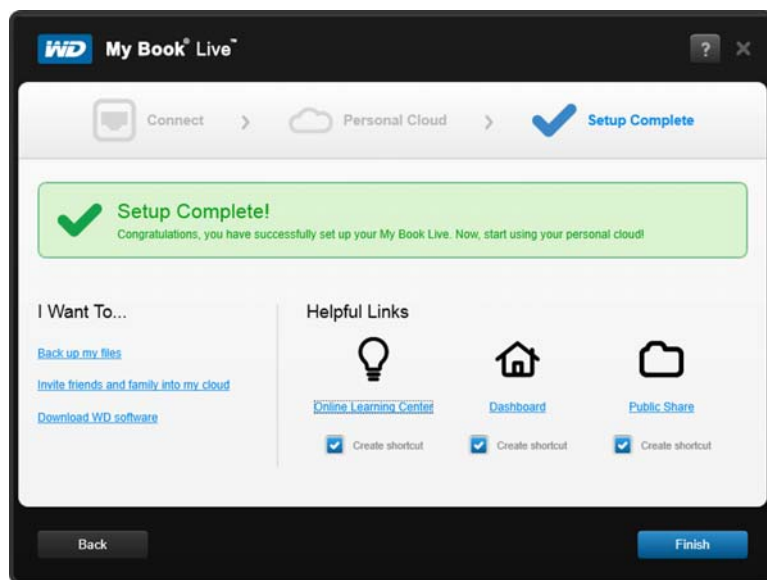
WD My Book® Live™

?

Connect > Personal Cloud > Setup Complete

Setup Complete!
Congratulations, you have successfully set up your My Book Live. Now, start using your personal cloud!

I Want To...

Back up my files

Invite friends and family into my cloud

Download WD software

Helpful Links

Online Learning Center

Dashboard

Public Share

Create shortcut

Create shortcut

Create shortcut

Back

Finish